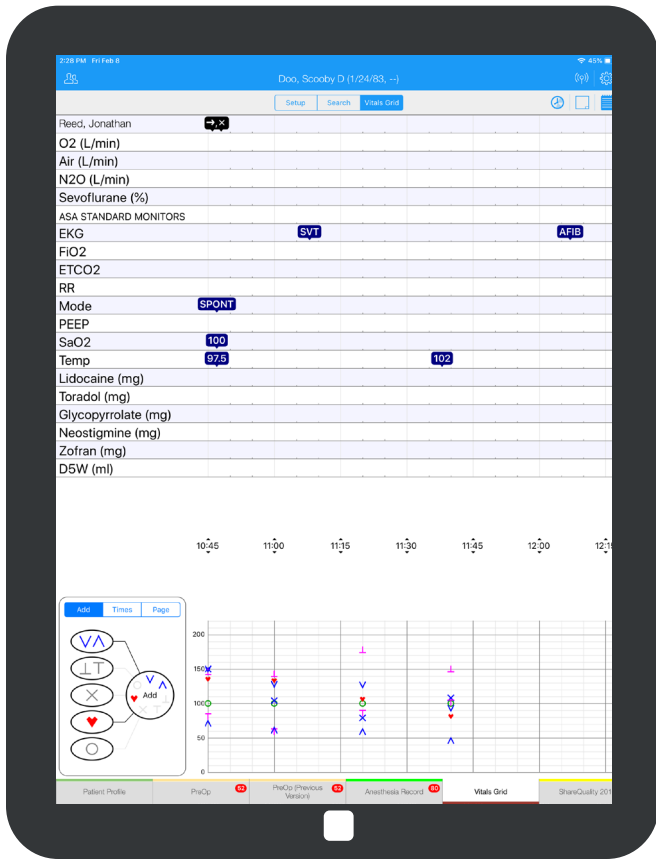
2:28 PM Fri Feb 8
45%

Doo, Scooby D (1/24/83, --)

Setup | Search | Vitals Grid

Reed, Jonathan
O2 (L/min)
Air (L/min)
N2O (L/min)
Sevoflurane (%)
ASA STANDARD MONITORS
EKG SVT AFIB
FiO2
ETCO2
RR
Mode SPONT
PEEP
SaO2 100
Temp 97.5 102
Lidocaine (mg)
Toradol (mg)
Glycopyrrolate (mg)
Neostigmine (mg)
Zofran (mg)
D5W (ml)

10:45 11:00 11:15 11:30 11:45 12:00 12:1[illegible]

Add | Times | Page

Add

200
150
100
50
0

Patient Profile | PreOp 52 | PreOp (Previous Version) 52 | Anesthesia Record 80 | Vitals Grid | ShareQuality 201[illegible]